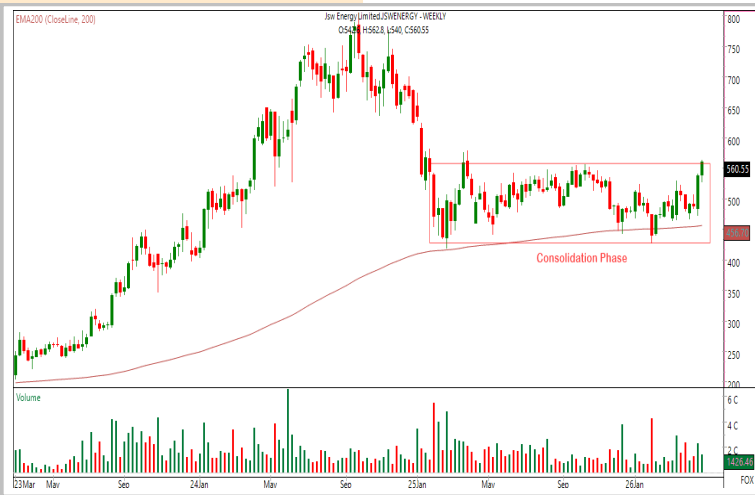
EMA200 (CloseLine, 200)

Jsw Energy Limited.JSWENERGY - WEEKLY
O:542.0, H:562.8, L:540, C:560.55

800
750
700
650
600
560.55
500
456.76
400
350
300
250
200

Consolidation Phase

Volume

6 C
4 C
2 C
1426.46

23Mar
May
Sep
24Jan
May
Sep
25Jan
May
Sep
26Jan

FOX